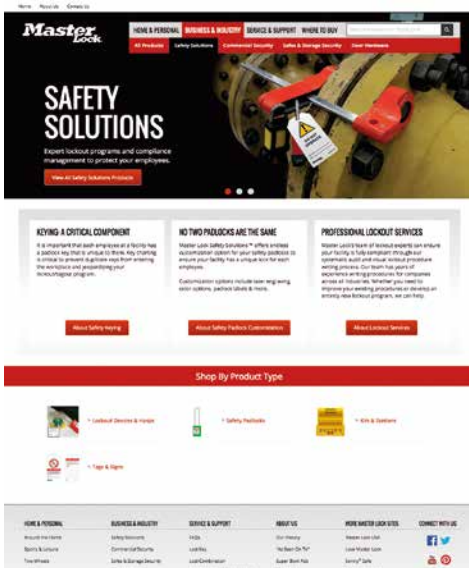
Home About Us Contact Us

Master Lock

HOME & PERSONAL BUSINESS & INDUSTRY SERVICE & SUPPORT WHERE TO BUY

All Products Safety Solutions Commercial Security Safes & Storage Security Door Hardware

SAFETY SOLUTIONS

Expert lockout programs and compliance management to protect your employees.

View All Safety Solutions Products

KEYING: A CRITICAL COMPONENT

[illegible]

About Safety Keying

NO TWO PADLOCKS ARE THE SAME

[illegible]

About Safety Padlock Customization

PROFESSIONAL LOCKOUT SERVICES

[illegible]

About Lockout Services

Shop By Product Type

> Lockout Devices & Hasps

> Safety Padlocks

> Kits & Stations

> Tags & Signs

HOME & PERSONAL

BUSINESS & INDUSTRY

SERVICE & SUPPORT

ABOUT US

MORE MASTER LOCK SITES

CONNECT WITH US

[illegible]